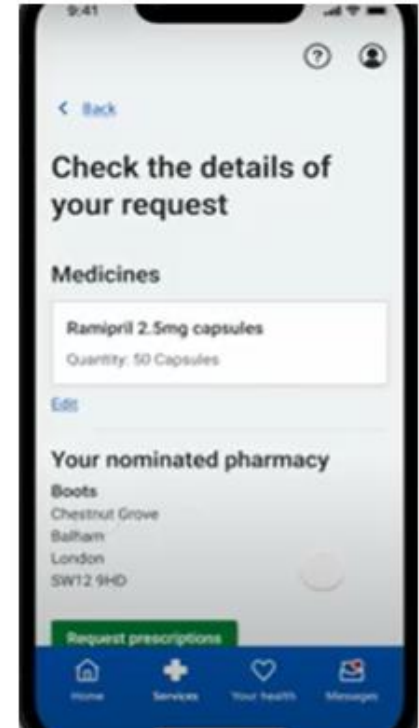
9:41

< Back

Check the details of your request

Medicines

Ramipril 2.5mg capsules

Quantity: 50 Capsules

Edit

Your nominated pharmacy

Boots
Chestnut Grove
Balham
London
SW12 9HD

Request prescriptions

Home
Services
Your health
Messages